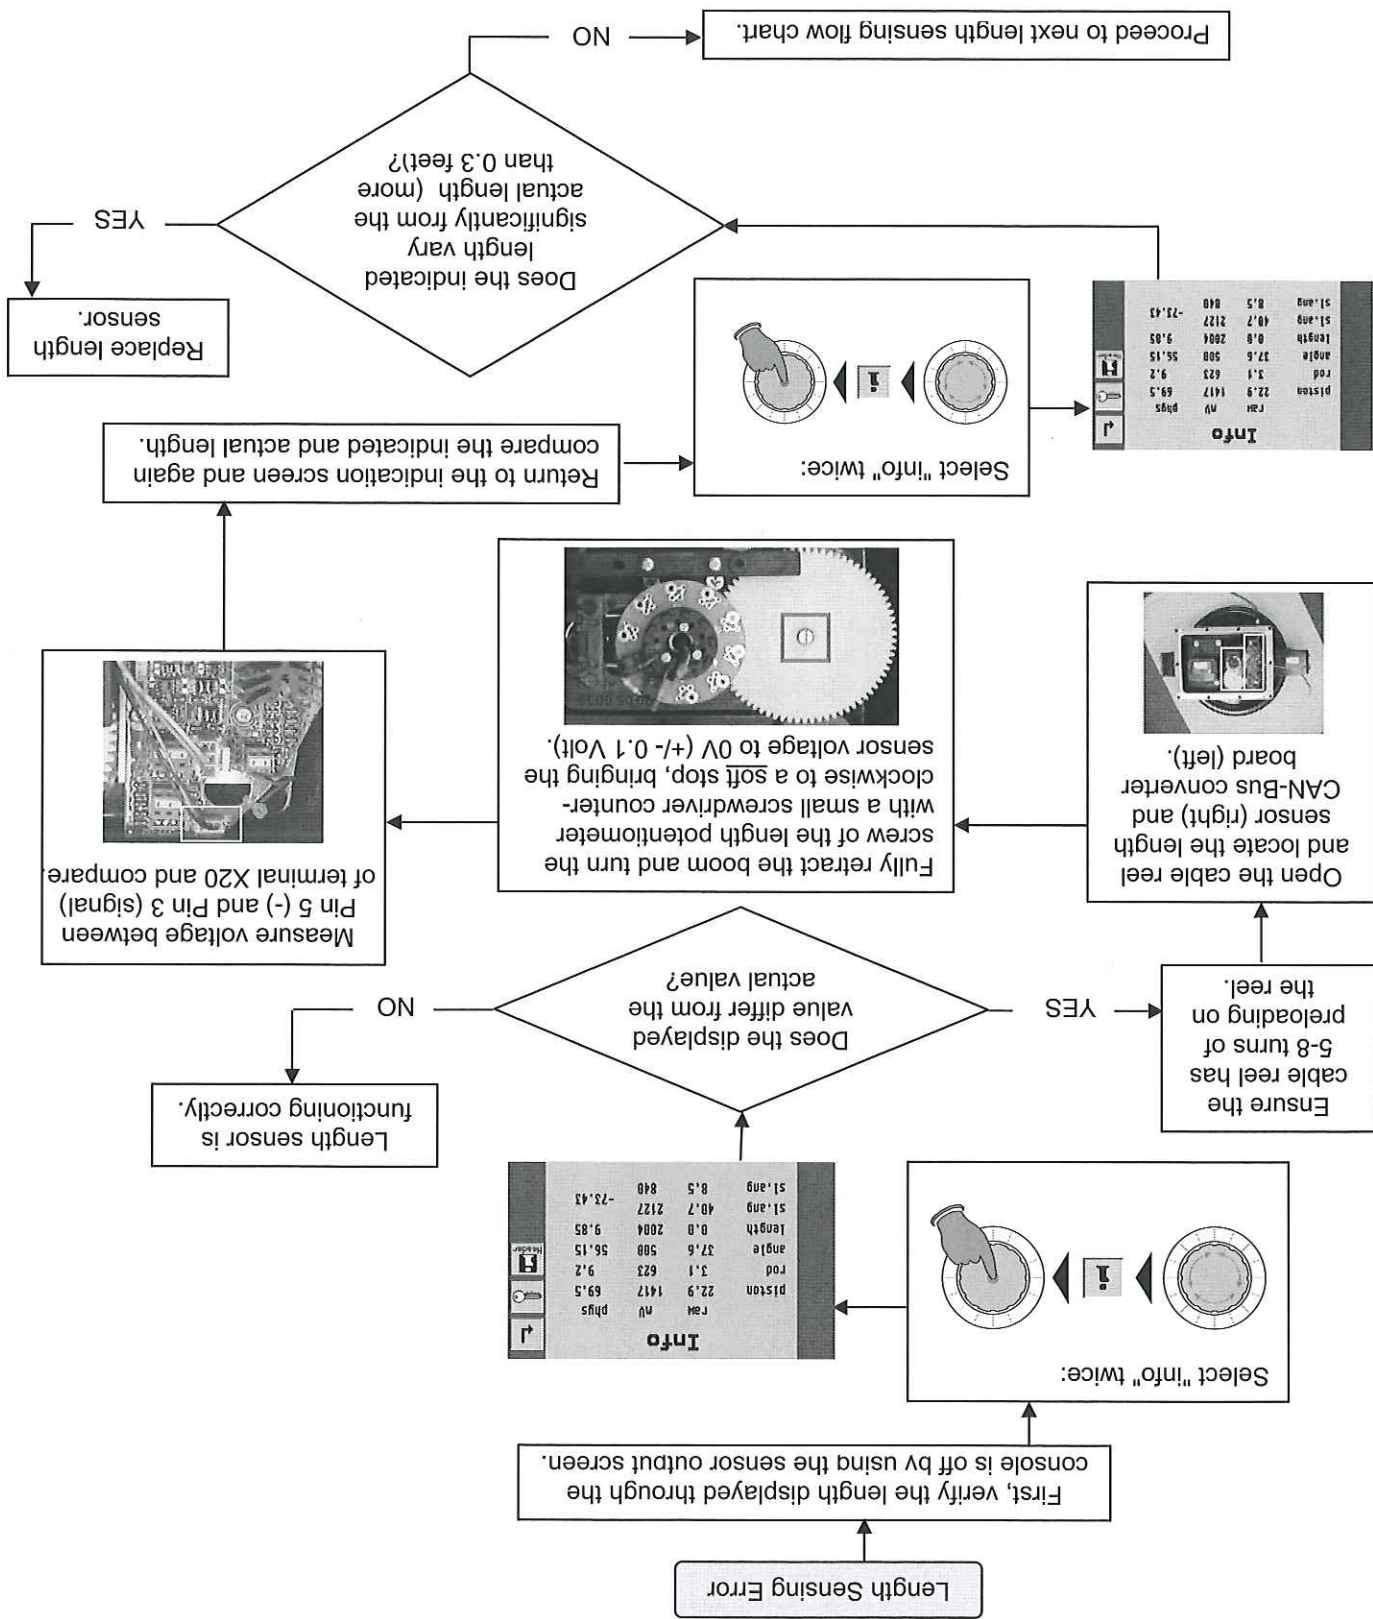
Length Sensing Error

First, verify the length displayed through the console is off by using the sensor output screen.

Select "info" twice:

Info

| | raw | mV | phys |
|---|---|---|---|
| piston | 22.9 | 1417 | 69.5 |
| rod | 3.1 | 623 | 9.2 |
| angle | 37.6 | 508 | 56.15 |
| length | 0.0 | 2004 | 9.85 |
| sl.ang | 40.7 | 2127 | -73.43 |
| sl.ang | 8.5 | 840 | |

Does the displayed value differ from the actual value?

NO

Length sensor is functioning correctly.

YES

Ensure the cable reel has 5-8 turns of preloading on the reel.

Open the cable reel and locate the length sensor (right) and CAN-Bus converter board (left).

Fully retract the boom and turn the screw of the length potentiometer with a small screwdriver counter-clockwise to a soft stop, bringing the sensor voltage to 0V (+/- 0.1 Volt).

Measure voltage between Pin 5 (-) and Pin 3 (signal) of terminal X20 and compare.

Return to the indication screen and again compare the indicated and actual length.

Select "info" twice:

Info

| | raw | mV | phys |
|---|---|---|---|
| piston | 22.9 | 1417 | 69.5 |
| rod | 3.1 | 623 | 9.2 |
| angle | 37.6 | 508 | 56.15 |
| length | 0.0 | 2004 | 9.85 |
| sl.ang | 40.7 | 2127 | -73.43 |
| sl.ang | 8.5 | 840 | |

Does the indicated length vary significantly from the actual length (more than 0.3 feet)?

YES

Replace length sensor.

NO

Proceed to next length sensing flow chart.